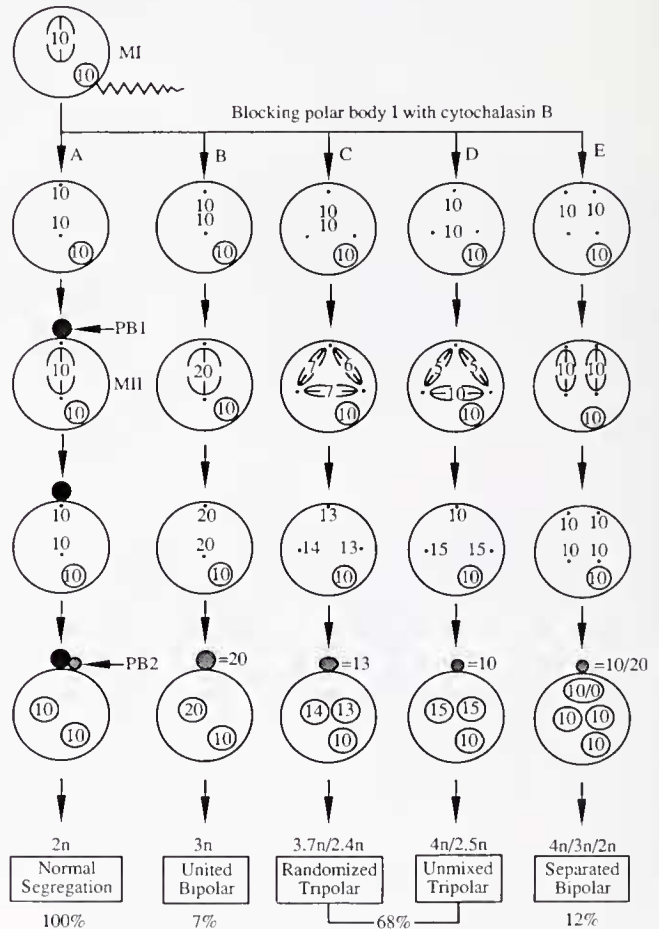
10
10
MI

Blocking polar body 1 with cytochalasin B

A
B
C
D
E

10
10
10

10
10
10

10
10
10

10
10
10

10 10
10

PB1

10
10
MII

20
10

6
7
10

10
10

10 10
10

10
10
10

20
20
10

13
14
13
10

10
15
15
10

10 10
10 10
10

PB2
10
10

=20
20
10

=13
14
13
10

=10
15
15
10

=10/20
10/0
10
10
10

2n
Normal Segregation
100%

3n
United Bipolar
7%

3.7n/2.4n
Randomized Tripolar

4n/2.5n
Unmixed Tripolar

68%

4n/3n/2n
Separated Bipolar
12%